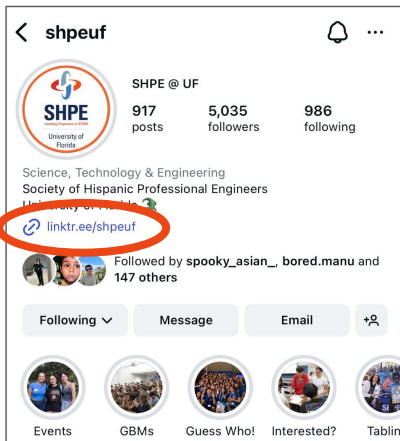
< shpeuf

SHPE
Leading Hispanics in STEM
University of Florida

SHPE @ UF

917
posts

5,035
followers

986
following

Science, Technology & Engineering
Society of Hispanic Professional Engineers
University of Florida
linktr.ee/shpeuf

Followed by spooky_asian_, bored.manu and 147 others

Following
Message
Email

Events
GBMs
Guess Who!
Interested?
Tablin